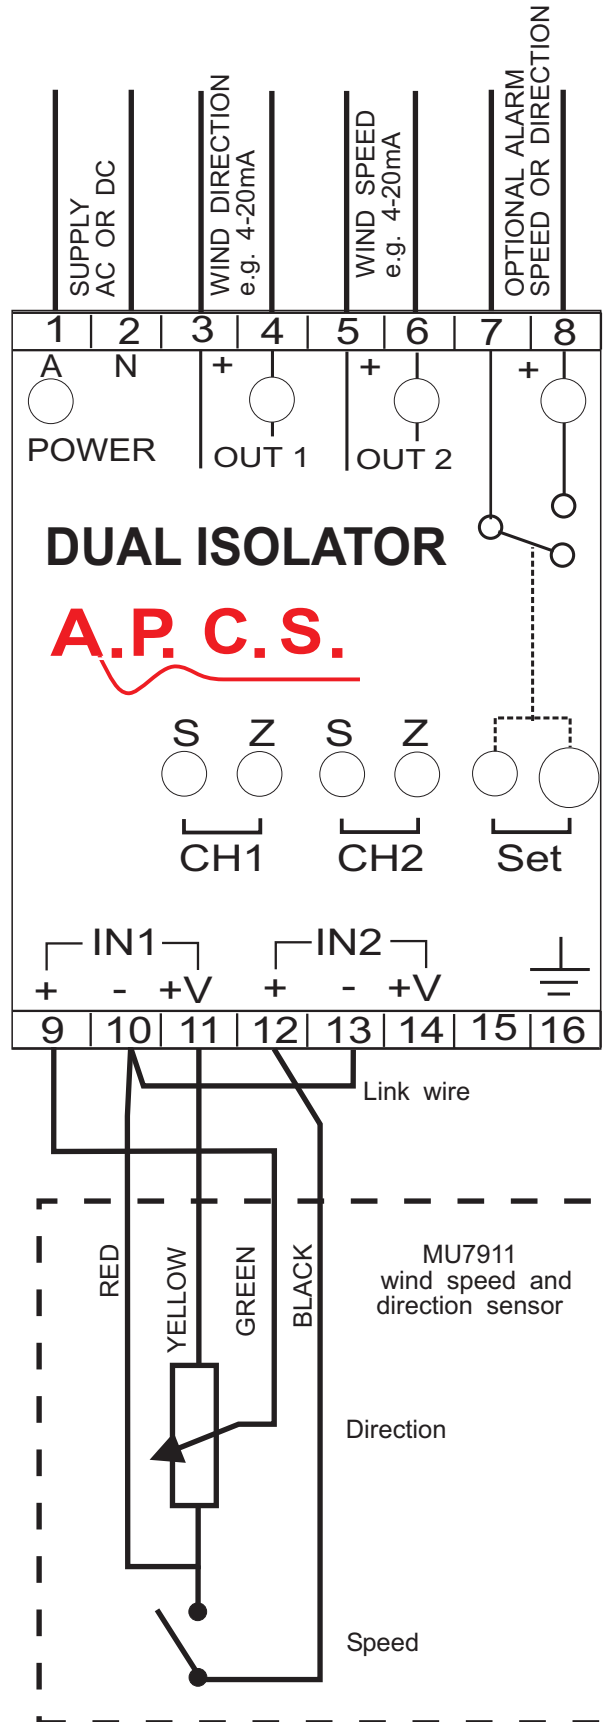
SUPPLY AC OR DC

WIND DIRECTION e.g. 4-20mA

WIND SPEED e.g. 4-20mA

OPTIONAL ALARM SPEED OR DIRECTION

1 2 3 4 5 6 7 8

A N + + +

POWER

OUT 1

OUT 2

DUAL ISOLATOR

A.P. C. S.

S Z S Z

CH1 CH2 Set

IN1 IN2

+ - +V + - +V

9 10 11 12 13 14 15 16

Link wire

RED YELLOW GREEN BLACK

MU7911 wind speed and direction sensor

Direction

Speed